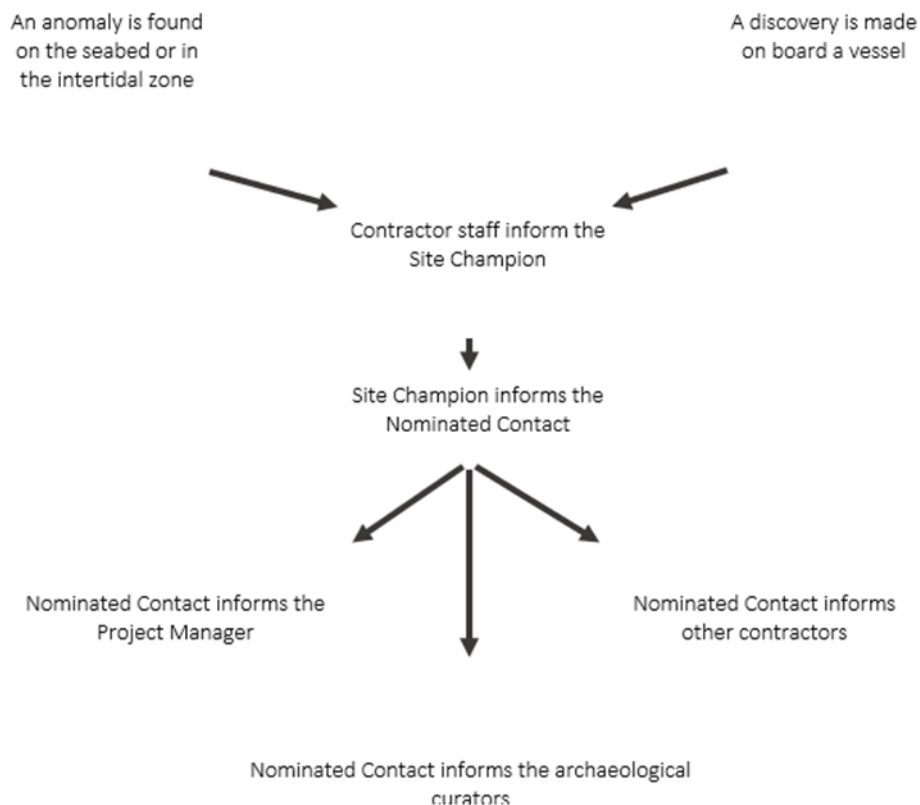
An anomaly is found on the seabed or in the intertidal zone

A discovery is made on board a vessel

Contractor staff inform the Site Champion

Site Champion informs the Nominated Contact

Nominated Contact informs the Project Manager

Nominated Contact informs other contractors

Nominated Contact informs the archaeological curators